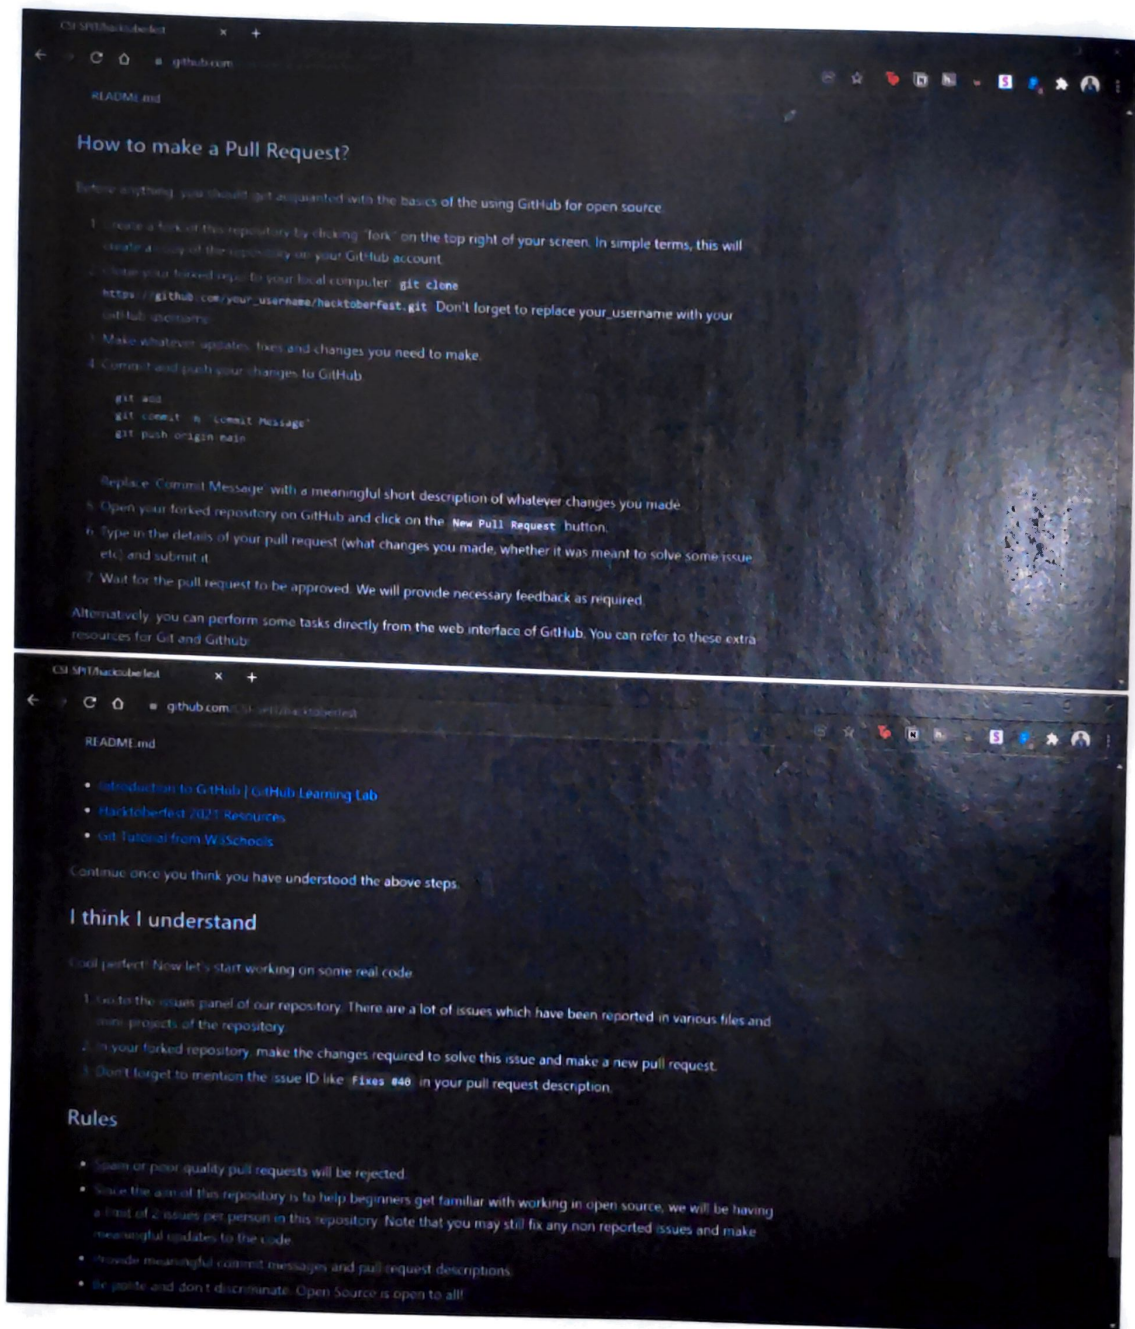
CSI SPIT/hacktoberfest ×  +

github.com

README.md

How to make a Pull Request?

Before anything, you should get acquainted with the basics of the using GitHub for open source

1. Create a fork of this repository by clicking "fork" on the top right of your screen. In simple terms, this will create a copy of the repository on your GitHub account
2. Clone your forked repo to your local computer: `git clone https://github.com/your_username/hacktoberfest.git` Don't forget to replace your_username with your GitHub username
3. Make whatever updates, fixes and changes you need to make.
4. Commit and push your changes to GitHub

```
git add .
git commit -m "Commit Message"
git push origin main
```

Replace Commit Message with a meaningful short description of whatever changes you made
5. Open your forked repository on GitHub and click on the `New Pull Request` button.
6. Type in the details of your pull request (what changes you made, whether it was meant to solve some issue etc) and submit it
7. Wait for the pull request to be approved. We will provide necessary feedback as required

Alternatively, you can perform some tasks directly from the web interface of GitHub. You can refer to these extra resources for Git and Github:

CSI SPIT/hacktoberfest ×  +

github.com/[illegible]/hacktoberfest

README.md

- Introduction to GitHub | GitHub Learning Lab
- Hacktoberfest 2021 Resources
- Git Tutorial from W3Schools

Continue once you think you have understood the above steps.

I think I understand

Cool perfect! Now let's start working on some real code

1. Go to the issues panel of our repository. There are a lot of issues which have been reported in various files and mini projects of the repository
2. In your forked repository, make the changes required to solve this issue and make a new pull request.
3. Don't forget to mention the issue ID like `Fixes #40` in your pull request description.

Rules

- Spam or poor quality pull requests will be rejected
- Since the aim of this repository is to help beginners get familiar with working in open source, we will be having a limit of 2 issues per person in this repository. Note that you may still fix any non reported issues and make meaningful updates to the code
- Provide meaningful commit messages and pull request descriptions
- Be polite and don't discriminate. Open Source is open to all!